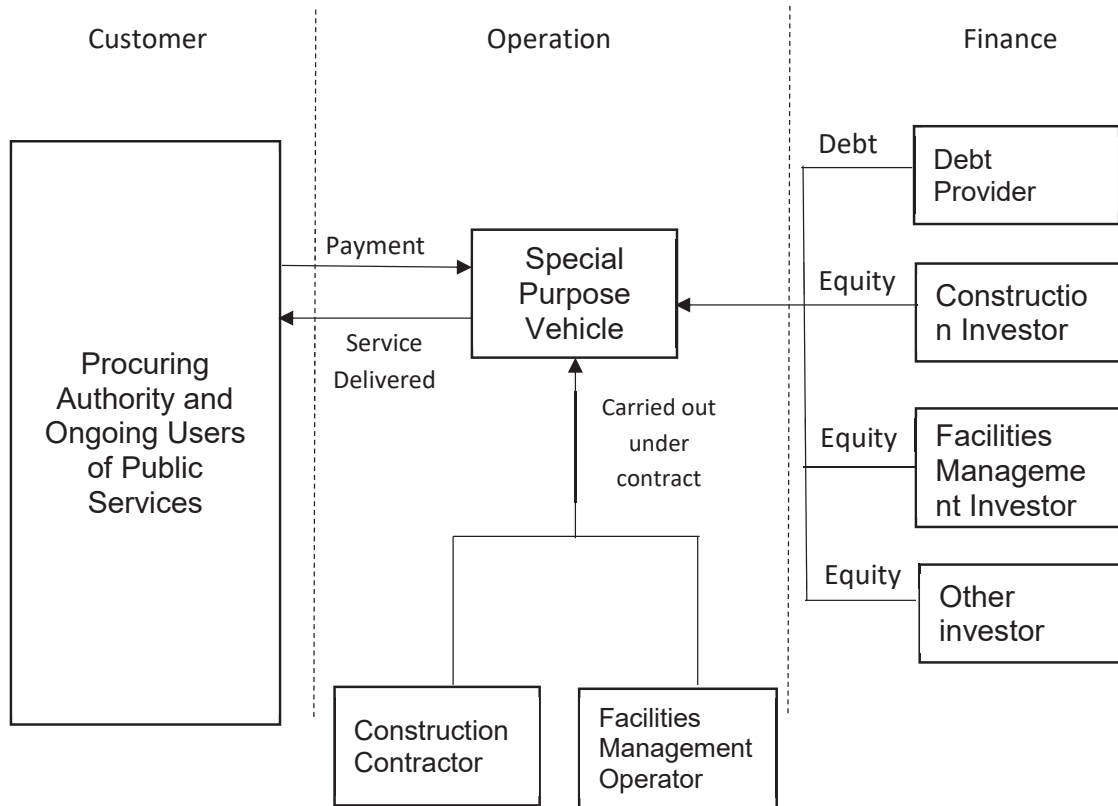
Customer

Operation

Finance

Procuring Authority and Ongoing Users of Public Services

Payment

Service Delivered

Special Purpose Vehicle

Carried out under contract

Construction Contractor

Facilities Management Operator

Debt

Debt Provider

Equity

Constructio n Investor

Equity

Facilities Manageme nt Investor

Equity

Other investor